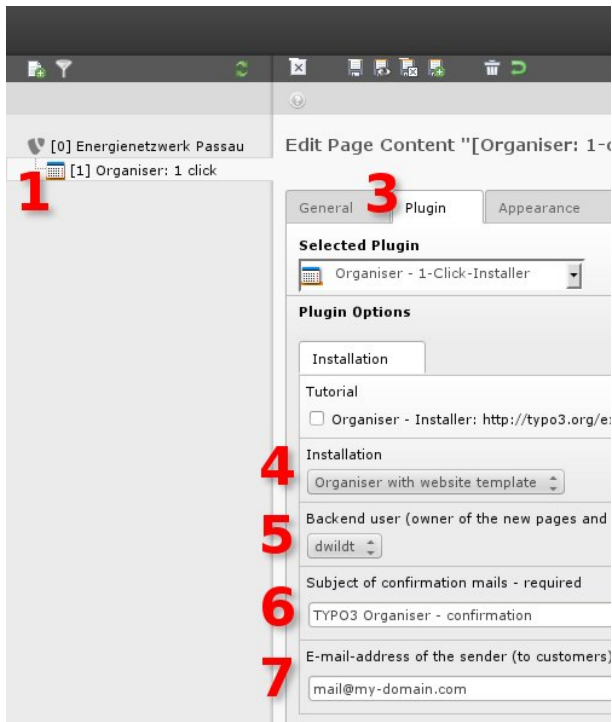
[0] Energienetzwerk Passau
[1] Organiser: 1 click

1

Edit Page Content "[Organiser: 1-c

General
3
Plugin
Appearance

Selected Plugin
Organiser - 1-Click-Installer

Plugin Options

Installation

Tutorial
Organiser - Installer: http://typo3.org/e

Installation
4
Organiser with website template

5
Backend user (owner of the new pages and
dwildt

Subject of confirmation mails - required
6
TYPO3 Organiser - confirmation

E-mail-address of the sender (to customers)
7
mail@my-domain.com